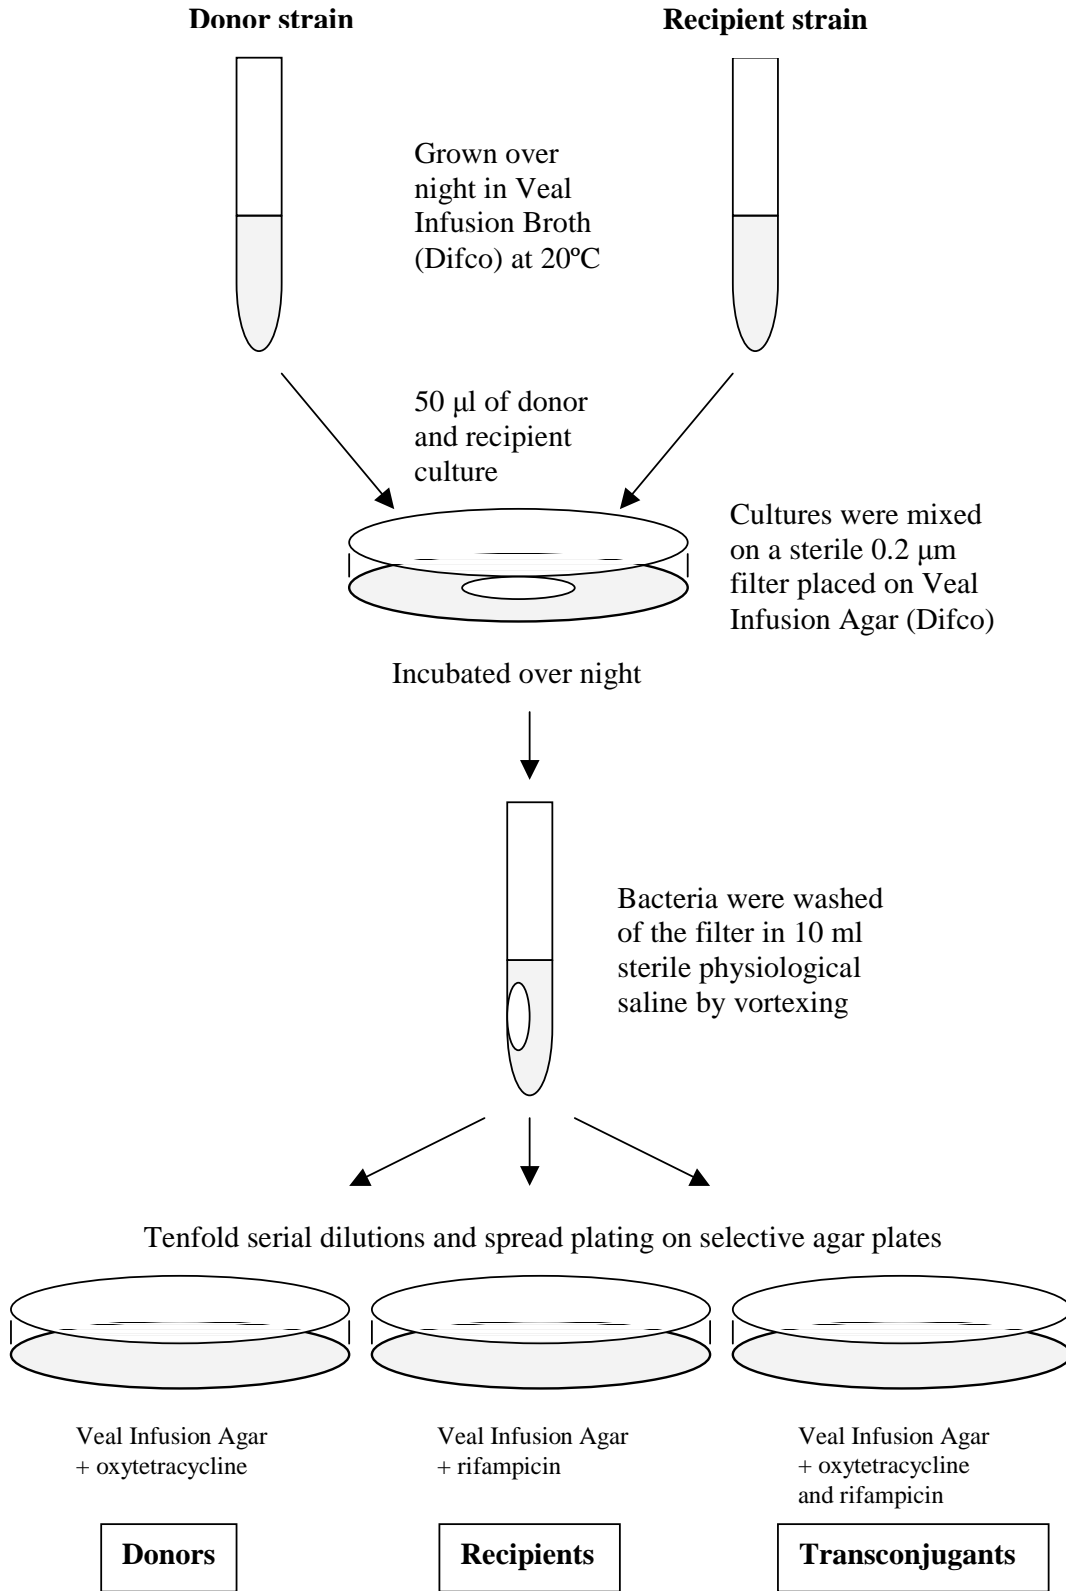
Donor strain

Recipient strain

Grown over night in Veal Infusion Broth (Difco) at 20ºC

50 µl of donor and recipient culture

Cultures were mixed on a sterile 0.2 µm filter placed on Veal Infusion Agar (Difco)

Incubated over night

Bacteria were washed of the filter in 10 ml sterile physiological saline by vortexing

Tenfold serial dilutions and spread plating on selective agar plates

Veal Infusion Agar + oxytetracycline

Veal Infusion Agar + rifampicin

Veal Infusion Agar + oxytetracycline and rifampicin

Donors

Recipients

Transconjugants